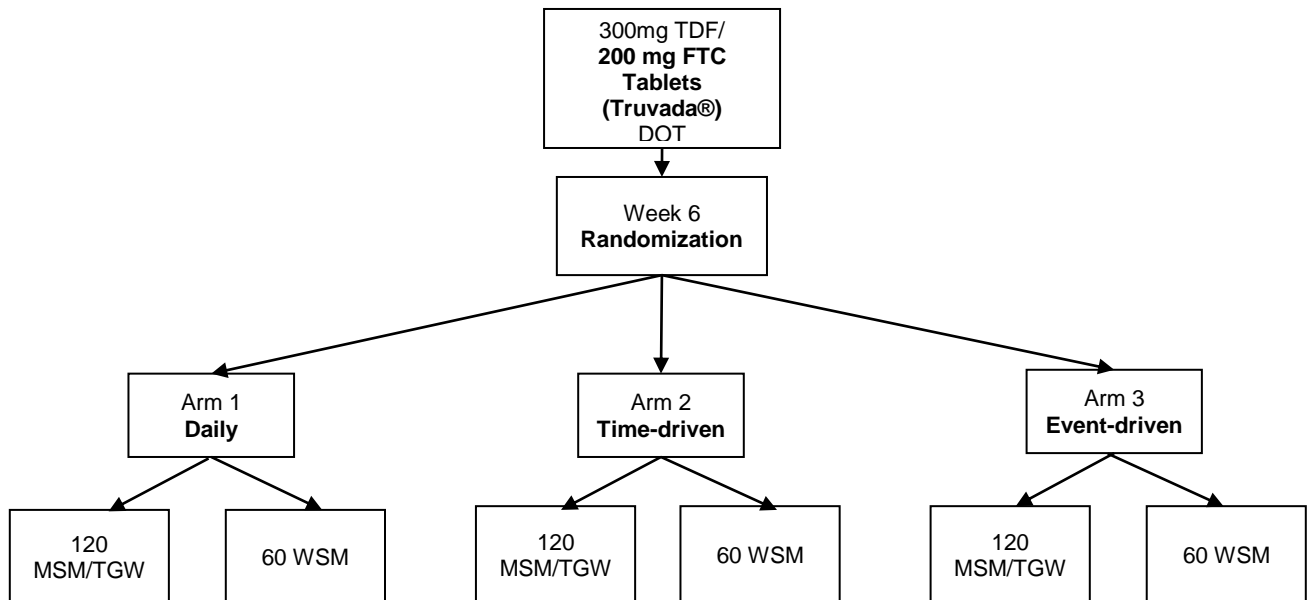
300mg TDF/
**200 mg FTC Tablets (Truvada®)**
DOT

Week 6
**Randomization**

Arm 1
**Daily**

Arm 2
**Time-driven**

Arm 3
**Event-driven**

120 MSM/TGW

60 WSM

120 MSM/TGW

60 WSM

120 MSM/TGW

60 WSM